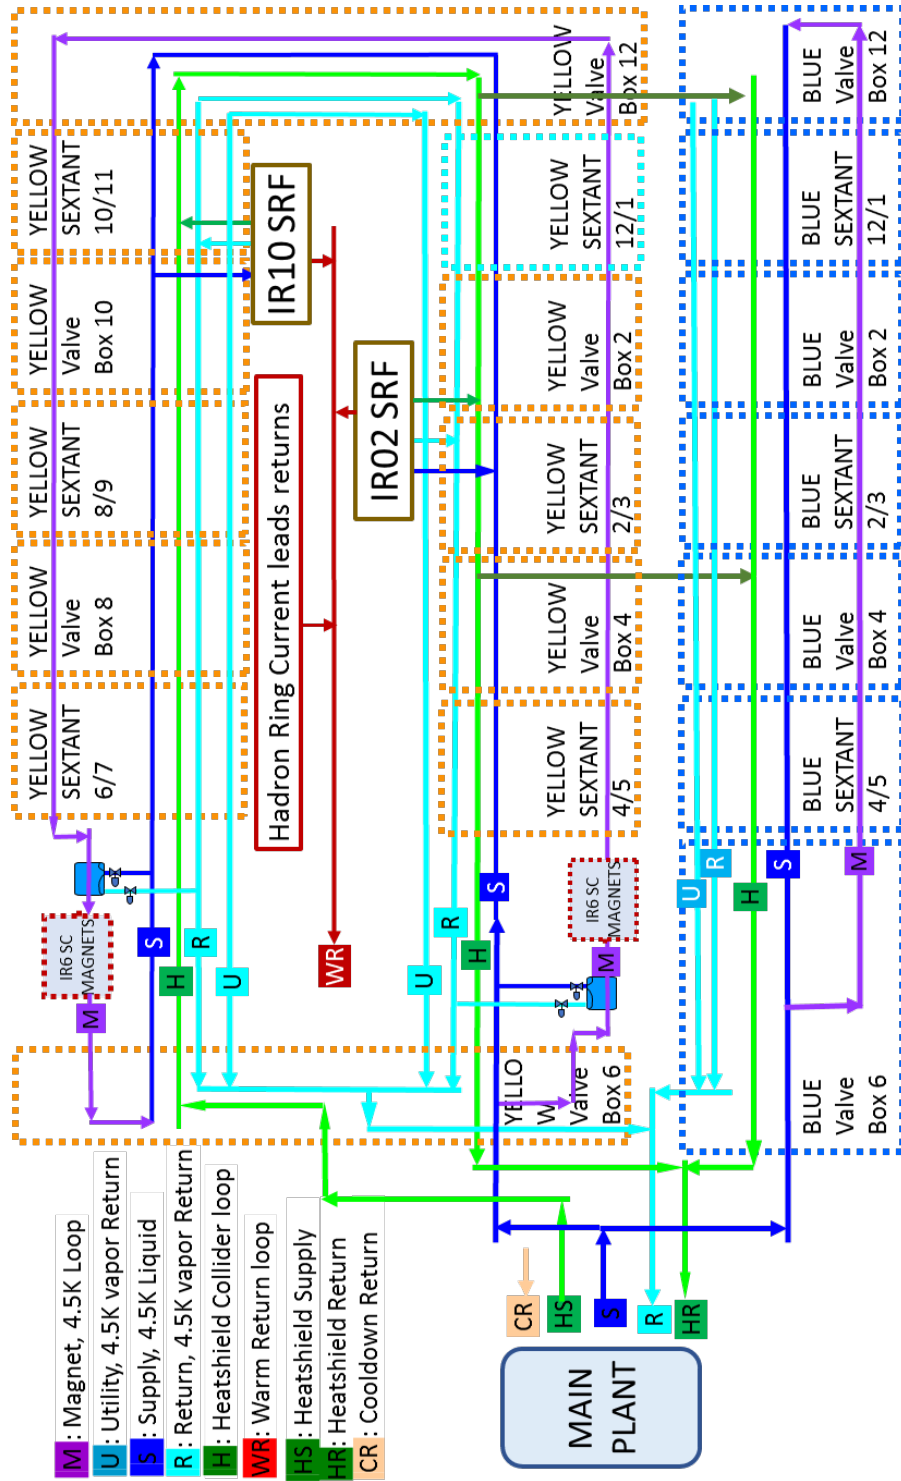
YELLOW Valve Box 12

BLUE Valve Box 12

YELLOW SEXTANT 10/11

IR10 SRF

YELLOW SEXTANT 12/1

BLUE SEXTANT 12/1

YELLOW Valve Box 10

Hadron Ring Current leads returns

IR02 SRF

YELLOW Valve Box 2

BLUE Valve Box 2

YELLOW SEXTANT 8/9

YELLOW SEXTANT 2/3

BLUE SEXTANT 2/3

YELLOW Valve Box 8

YELLOW Valve Box 4

BLUE Valve Box 4

YELLOW SEXTANT 6/7

YELLOW SEXTANT 4/5

BLUE SEXTANT 4/5

IR6 SC MAGNETS

S R H U M WR U R H S

IR6 SC MAGNETS

M

U R H S M

YELLOW Valve Box 6

BLUE Valve Box 6

CR HS S R HR

MAIN PLANT

M: Magnet, 4.5K Loop
U: Utility, 4.5K vapor Return
S: Supply, 4.5K Liquid
R: Return, 4.5K vapor Return
H: Heatshield Collider loop
WR: Warm Return loop
HS: Heatshield Supply
HR: Heatshield Return
CR: Cooldown Return